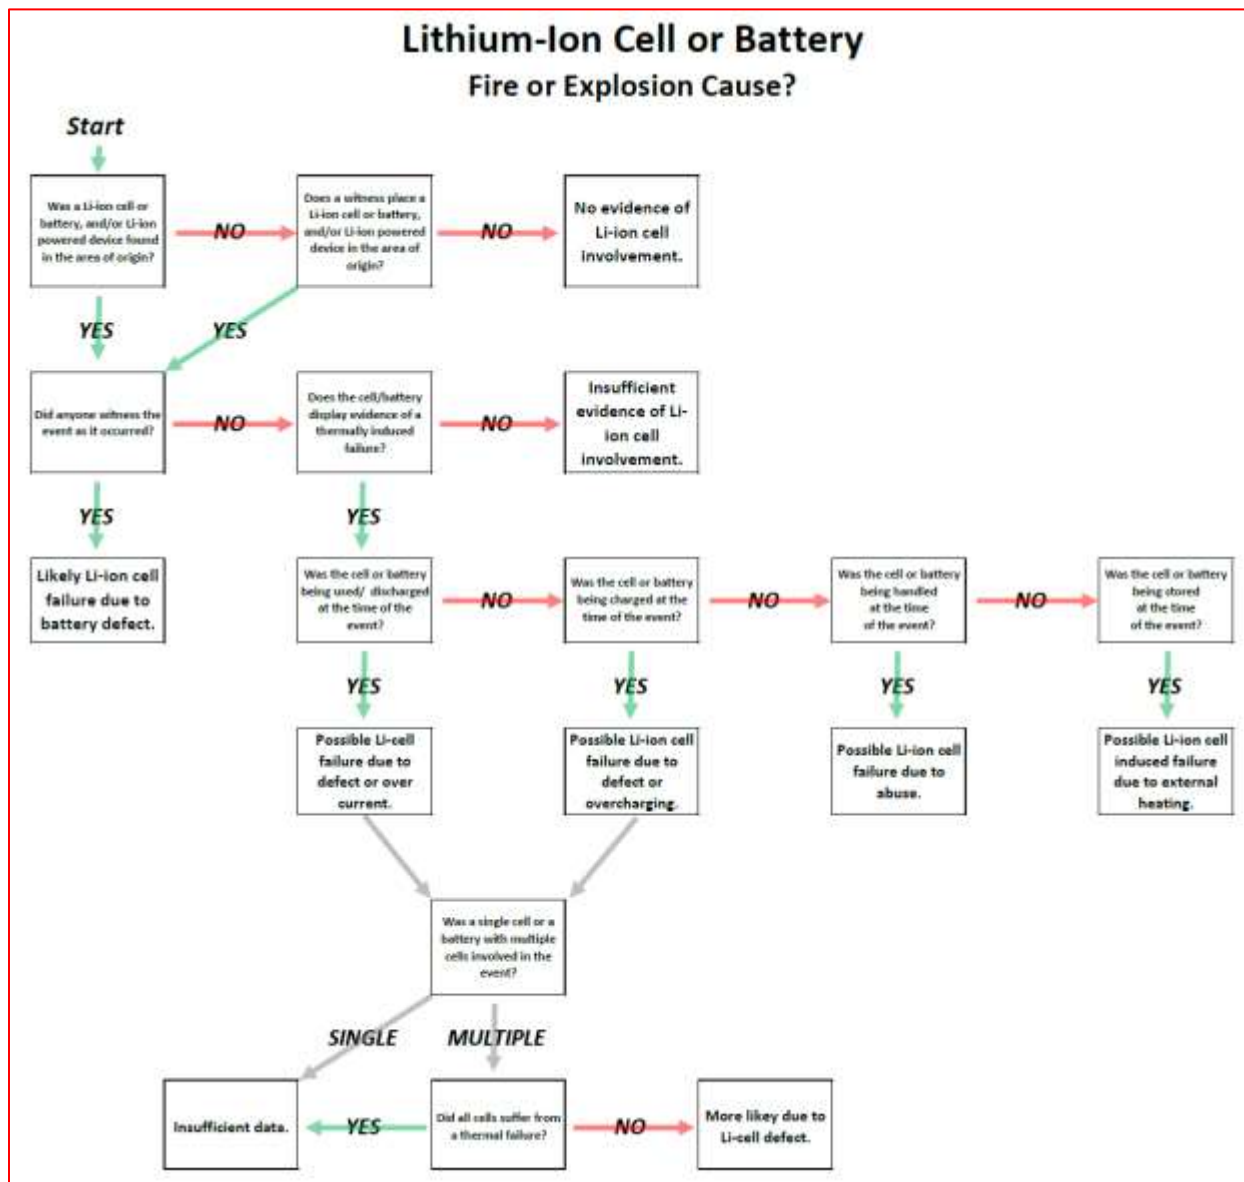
Lithium-Ion Cell or Battery
Fire or Explosion Cause?

Start

Was a Li-ion cell or battery, and/or Li-ion powered device found in the area of origin?

NO

Does a witness place a Li-ion cell or battery, and/or Li-ion powered device in the area of origin?

NO

No evidence of Li-ion cell involvement.

YES

YES

Did anyone witness the event as it occurred?

NO

Does the cell/battery display evidence of a thermally induced failure?

NO

Insufficient evidence of Li-ion cell involvement.

YES

YES

Likely Li-ion cell failure due to battery defect.

Was the cell or battery being used/ discharged at the time of the event?

NO

Was the cell or battery being charged at the time of the event?

NO

Was the cell or battery being handled at the time of the event?

NO

Was the cell or battery being stored at the time of the event?

YES

YES

YES

YES

Possible Li-cell failure due to defect or over current.

Possible Li-ion cell failure due to defect or overcharging.

Possible Li-ion cell failure due to abuse.

Possible Li-ion cell induced failure due to external heating.

Was a single cell or a battery with multiple cells involved in the event?

SINGLE

MULTIPLE

Insufficient data.

YES

Did all cells suffer from a thermal failure?

NO

More likey due to Li-cell defect.